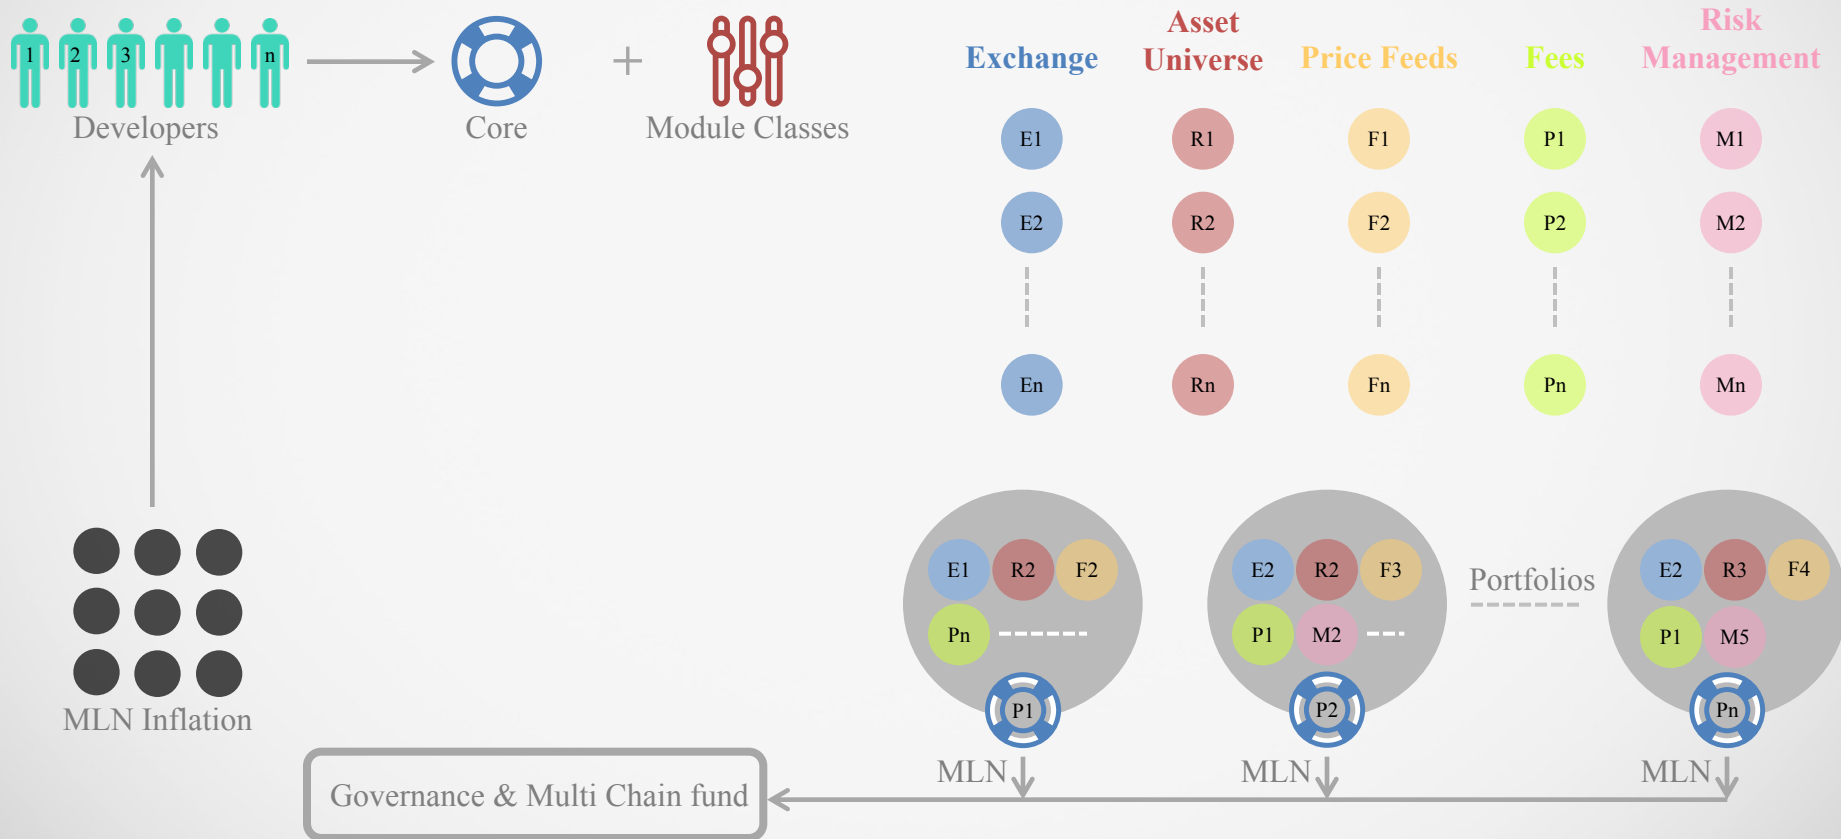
1 2 3 n
Developers

Core

+

Module Classes

Exchange

Asset Universe

Price Feeds

Fees

Risk Management

E1 R1 F1 P1 M1

E2 R2 F2 P2 M2

En Rn Fn Pn Mn

MLN Inflation

E1 R2 F2
Pn
P1

E2 R2 F3
P1 M2
P2

Portfolios

E2 R3 F4
P1 M5
Pn

MLN MLN MLN

Governance & Multi Chain fund